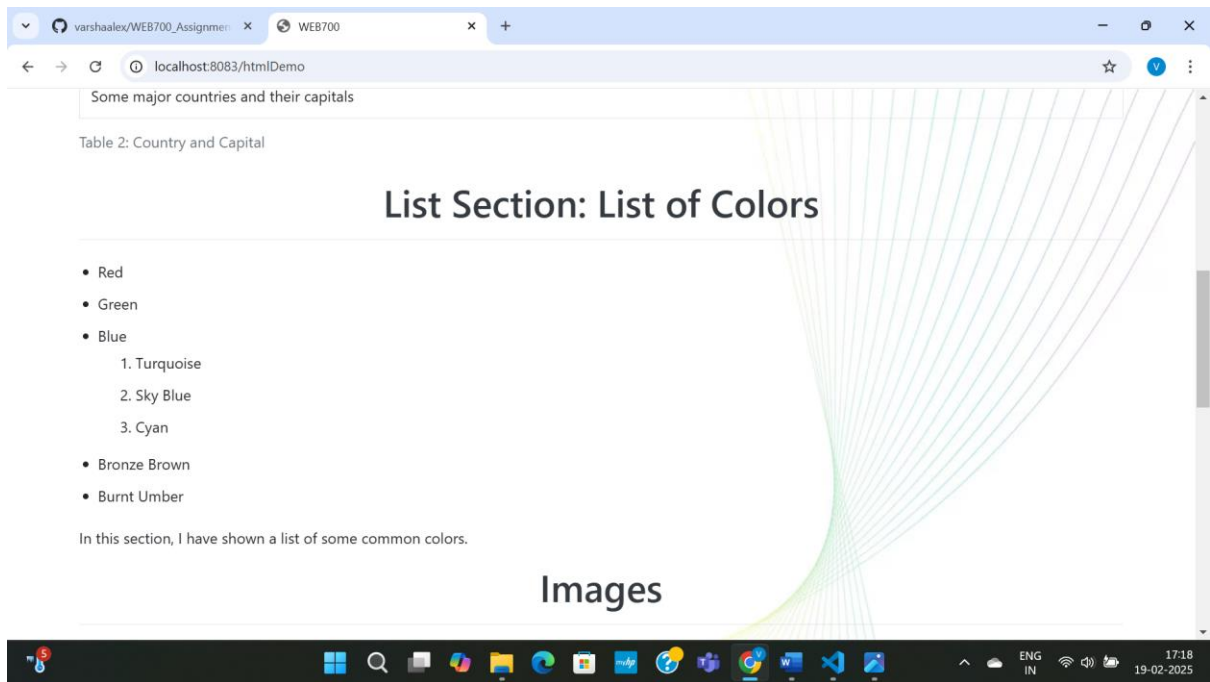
varshaalex/WEB700_Assignmen ×
WEB700 ×
+

localhost:8083/htmlDemo

V

Some major countries and their capitals

Table 2: Country and Capital

List Section: List of Colors

- Red
- Green
- Blue
  1. Turquoise
  2. Sky Blue
  3. Cyan
- Bronze Brown
- Burnt Umber

In this section, I have shown a list of some common colors.

Images

5

ENG IN

17:18
19-02-2025